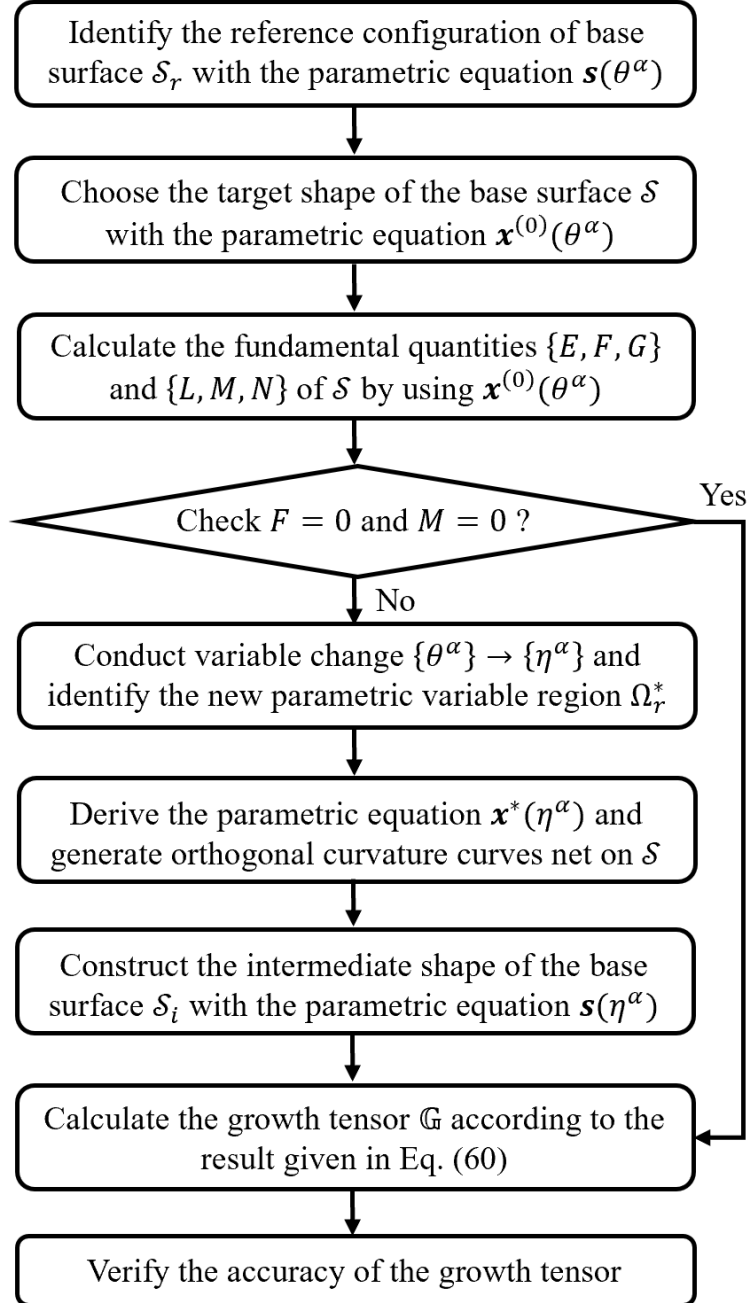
Identify the reference configuration of base surface $\mathcal{S}_r$ with the parametric equation $\boldsymbol{s}(\theta^\alpha)$

Choose the target shape of the base surface $\mathcal{S}$ with the parametric equation $\boldsymbol{x}^{(0)}(\theta^\alpha)$

Calculate the fundamental quantities $\{E, F, G\}$ and $\{L, M, N\}$ of $\mathcal{S}$ by using $\boldsymbol{x}^{(0)}(\theta^\alpha)$

Check $F = 0$ and $M = 0$ ?

Yes

No

Conduct variable change $\{\theta^\alpha\} \rightarrow \{\eta^\alpha\}$ and identify the new parametric variable region $\Omega_r^*$

Derive the parametric equation $\boldsymbol{x}^*(\eta^\alpha)$ and generate orthogonal curvature curves net on $\mathcal{S}$

Construct the intermediate shape of the base surface $\mathcal{S}_i$ with the parametric equation $\boldsymbol{s}(\eta^\alpha)$

Calculate the growth tensor $\mathbb{G}$ according to the result given in Eq. (60)

Verify the accuracy of the growth tensor